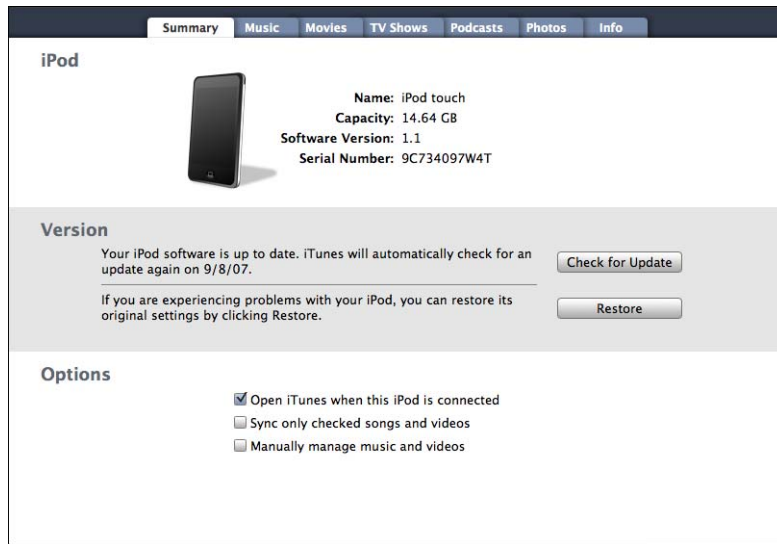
Summary Music Movies TV Shows Podcasts Photos Info

iPod

Name: iPod touch
Capacity: 14.64 GB
Software Version: 1.1
Serial Number: 9C734097W4T

Version

Your iPod software is up to date. iTunes will automatically check for an update again on 9/8/07.

Check for Update

If you are experiencing problems with your iPod, you can restore its original settings by clicking Restore.

Restore

Options

Open iTunes when this iPod is connected
Sync only checked songs and videos
Manually manage music and videos